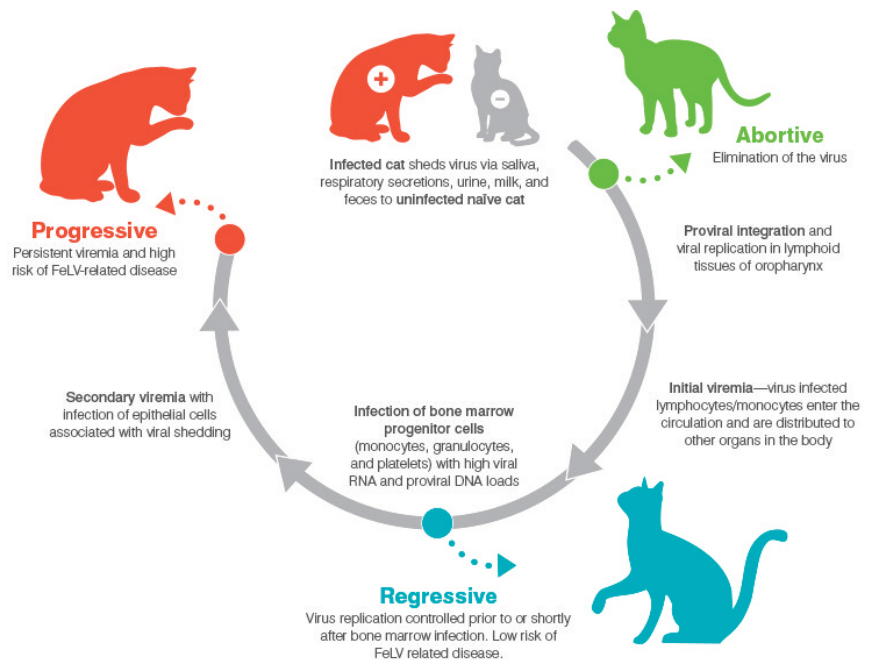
+

−

Infected cat sheds virus via saliva, respiratory secretions, urine, milk, and feces to uninfected naive cat

Abortive
Elimination of the virus

Proviral integration and viral replication in lymphoid tissues of oropharynx

Initial viremia—virus infected lymphocytes/monocytes enter the circulation and are distributed to other organs in the body

Infection of bone marrow progenitor cells (monocytes, granulocytes, and platelets) with high viral RNA and proviral DNA loads

Regressive
Virus replication controlled prior to or shortly after bone marrow infection. Low risk of FeLV related disease.

Secondary viremia with infection of epithelial cells associated with viral shedding

Progressive
Persistent viremia and high risk of FeLV-related disease